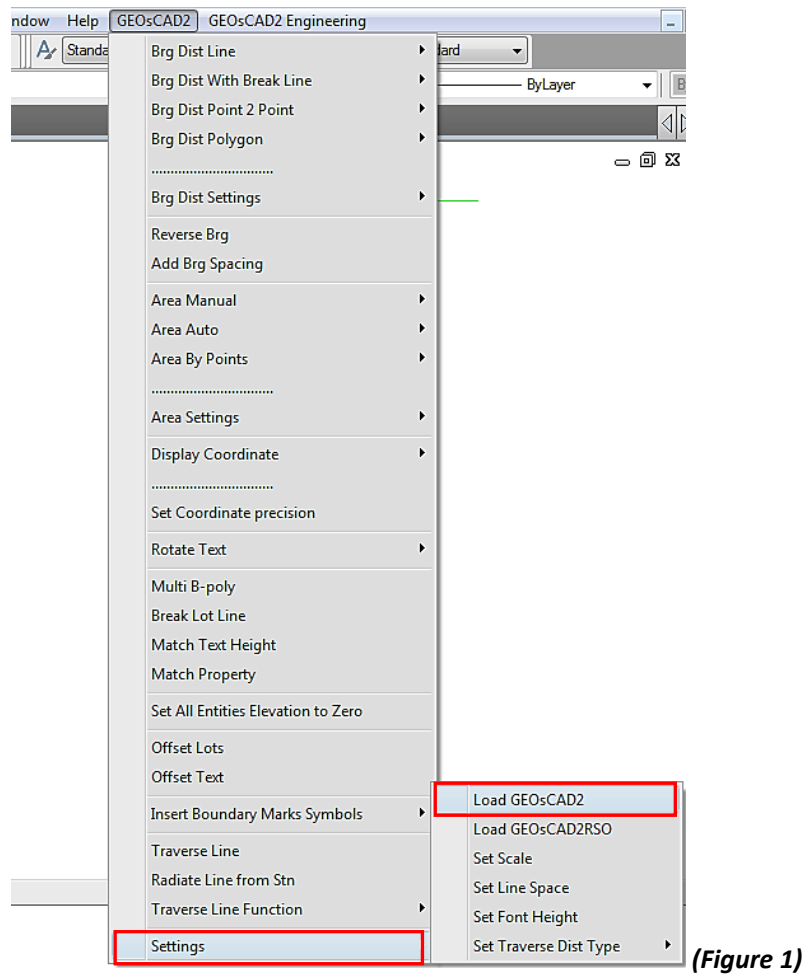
ndow Help GEOsCAD2 GEOsCAD2 Engineering

Standa ndard ByLayer B

Brg Dist Line
Brg Dist With Break Line
Brg Dist Point 2 Point
Brg Dist Polygon
..............................
Brg Dist Settings
Reverse Brg
Add Brg Spacing
Area Manual
Area Auto
Area By Points
..............................
Area Settings
Display Coordinate
..............................
Set Coordinate precision
Rotate Text
Multi B-poly
Break Lot Line
Match Text Height
Match Property
Set All Entities Elevation to Zero
Offset Lots
Offset Text
Insert Boundary Marks Symbols
Traverse Line
Radiate Line from Stn
Traverse Line Function
Settings

Load GEOsCAD2
Load GEOsCAD2RSO
Set Scale
Set Line Space
Set Font Height
Set Traverse Dist Type

(Figure 1)